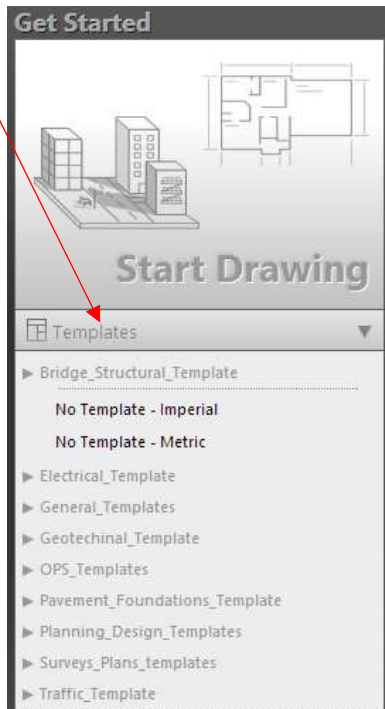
Get Started

Start Drawing

Templates

Bridge_Structural_Template

No Template - Imperial

No Template - Metric

Electrical_Template

General_Templates

Geotechinal_Template

OPS_Templates

Pavement_Foundations_Template

Planning_Design_Templates

Surveys_Plans_templates

Traffic_Template